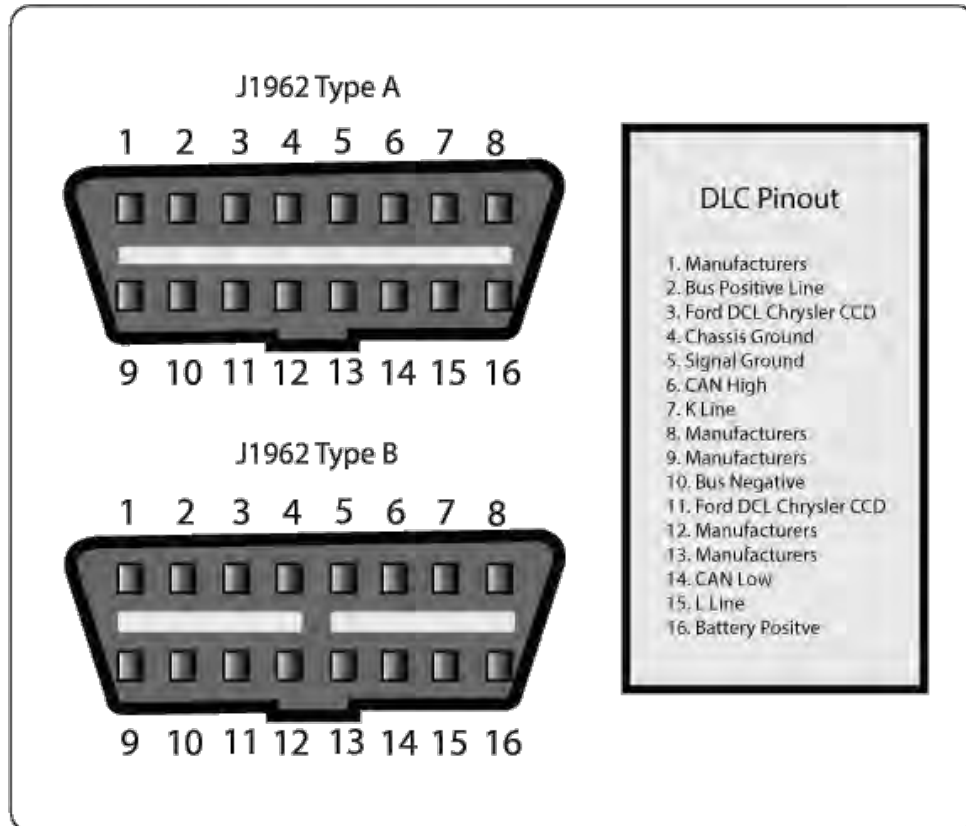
J1962 Type A

1 2 3 4 5 6 7 8

9 10 11 12 13 14 15 16

J1962 Type B

1 2 3 4 5 6 7 8

9 10 11 12 13 14 15 16

DLC Pinout

1. Manufacturers
2. Bus Positive Line
3. Ford DCL Chrysler CCD
4. Chassis Ground
5. Signal Ground
6. CAN High
7. K Line
8. Manufacturers
9. Manufacturers
10. Bus Negative
11. Ford DCL Chrysler CCD
12. Manufacturers
13. Manufacturers
14. CAN Low
15. L Line
16. Battery Positve